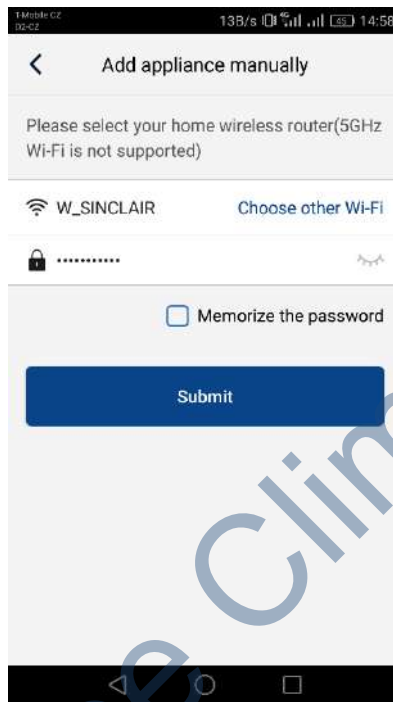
T-Mobile CZ
O2-CZ
13B/s 14:58

Add appliance manually

Please select your home wireless router(5GHz Wi-Fi is not supported)

W_SINCLAIR
Choose other Wi-Fi

············

Memorize the password

Submit

e Clim